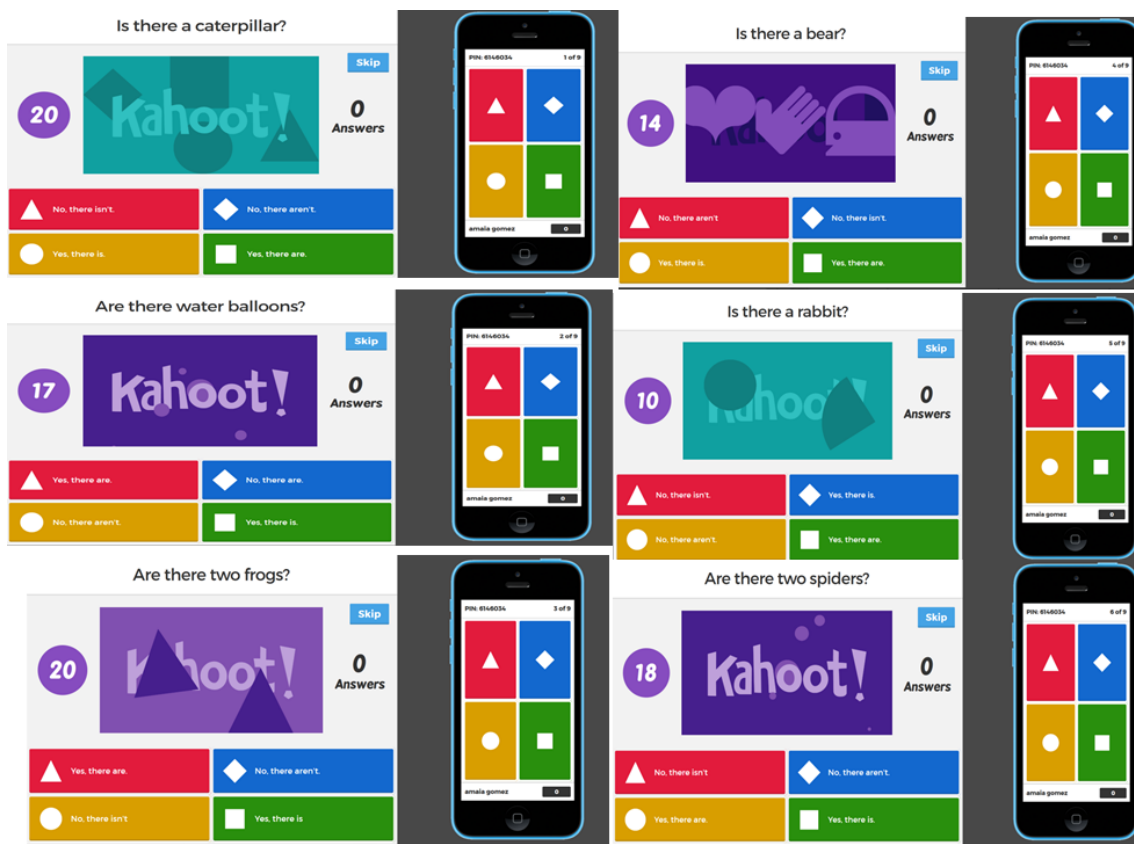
Is there a caterpillar?

Skip

20

Kahoot!

0 Answers

No, there isn't.

No, there aren't.

Yes, there is.

Yes, there are.

PIN: 6146034 1 of 9

amaia gomez 0

Is there a bear?

Skip

14

0 Answers

No, there aren't

No, there isn't.

Yes, there is.

Yes, there are.

PIN: 6146034 4 of 9

amaia gomez 0

Are there water balloons?

Skip

17

Kahoot!

0 Answers

Yes, there are.

No, there are.

No, there aren't.

Yes, there is.

PIN: 6146034 2 of 9

amaia gomez 0

Is there a rabbit?

Skip

10

0 Answers

No, there isn't.

Yes, there is.

No, there aren't.

Yes, there are.

PIN: 6146034 5 of 9

amaia gomez 0

Are there two frogs?

Skip

20

0 Answers

Yes, there are.

No, there aren't.

No, there isn't

Yes, there is

PIN: 6146034 3 of 9

amaia gomez 0

Are there two spiders?

Skip

18

Kahoot!

0 Answers

No, there isn't

No, there aren't.

Yes, there are.

Yes, there is.

PIN: 6146034 6 of 9

amaia gomez 0